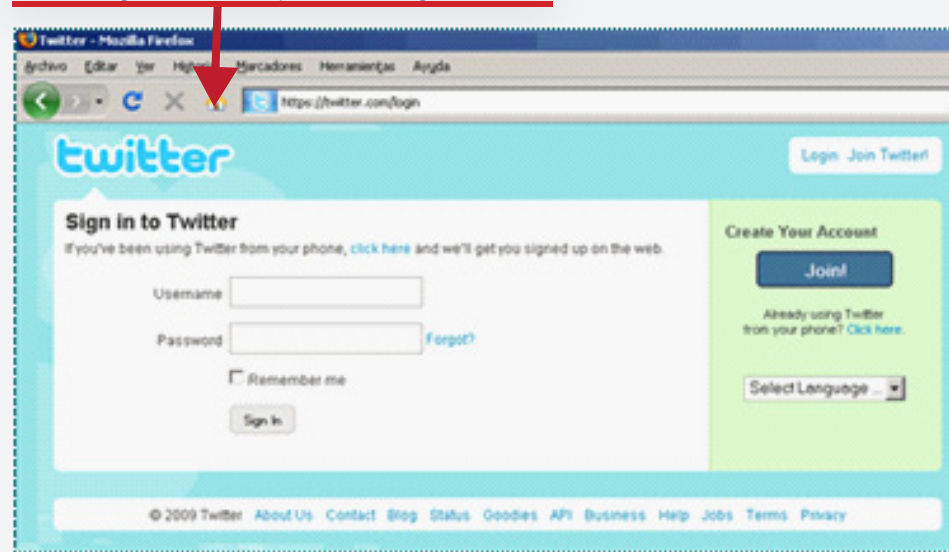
Twitter - Mozilla Firefox

Archivo Editar Ver Historial Marcadores Herramientas Ayuda

https://twitter.com/login

twitter

Login Join Twitter!

Sign in to Twitter

If you've been using Twitter from your phone, click here and we'll get you signed up on the web.

Username

Password Forgot?

Remember me

Sign In

Create Your Account

Join!

Already using Twitter from your phone? Click here.

Select Language ...

© 2009 Twitter About Us Contact Blog Status Goodies API Business Help Jobs Terms Privacy